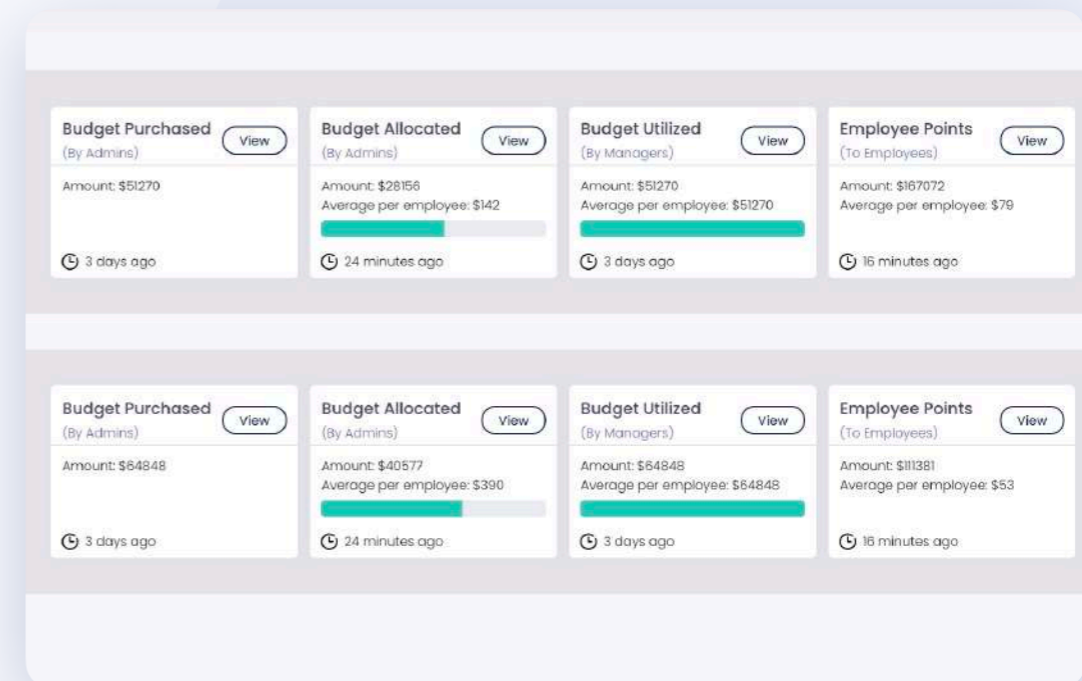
Budget Purchased
(By Admins)
View

Amount: $51270

3 days ago

Budget Allocated
(By Admins)
View

Amount: $28156
Average per employee: $142

24 minutes ago

Budget Utilized
(By Managers)
View

Amount: $51270
Average per employee: $51270

3 days ago

Employee Points
(To Employees)
View

Amount: $167072
Average per employee: $79

16 minutes ago

Budget Purchased
(By Admins)
View

Amount: $64848

3 days ago

Budget Allocated
(By Admins)
View

Amount: $40577
Average per employee: $390

24 minutes ago

Budget Utilized
(By Managers)
View

Amount: $64848
Average per employee: $64848

3 days ago

Employee Points
(To Employees)
View

Amount: $111381
Average per employee: $53

16 minutes ago